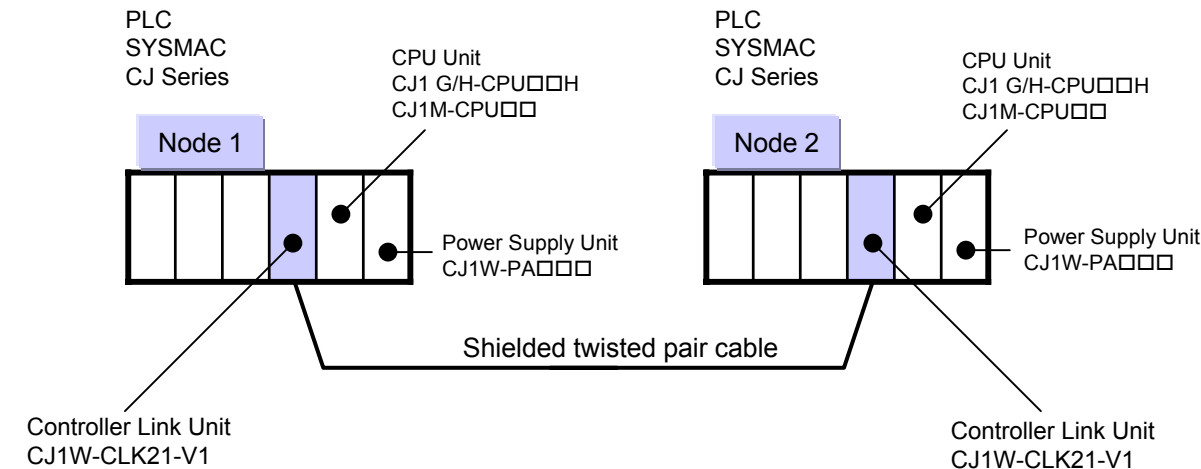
PLC
SYSMAC
CJ Series

CPU Unit
CJ1 G/H-CPU□□H
CJ1M-CPU□□

Node 1

Power Supply Unit
CJ1W-PA□□□

PLC
SYSMAC
CJ Series

CPU Unit
CJ1 G/H-CPU□□H
CJ1M-CPU□□

Node 2

Power Supply Unit
CJ1W-PA□□□

Shielded twisted pair cable

Controller Link Unit
CJ1W-CLK21-V1

Controller Link Unit
CJ1W-CLK21-V1